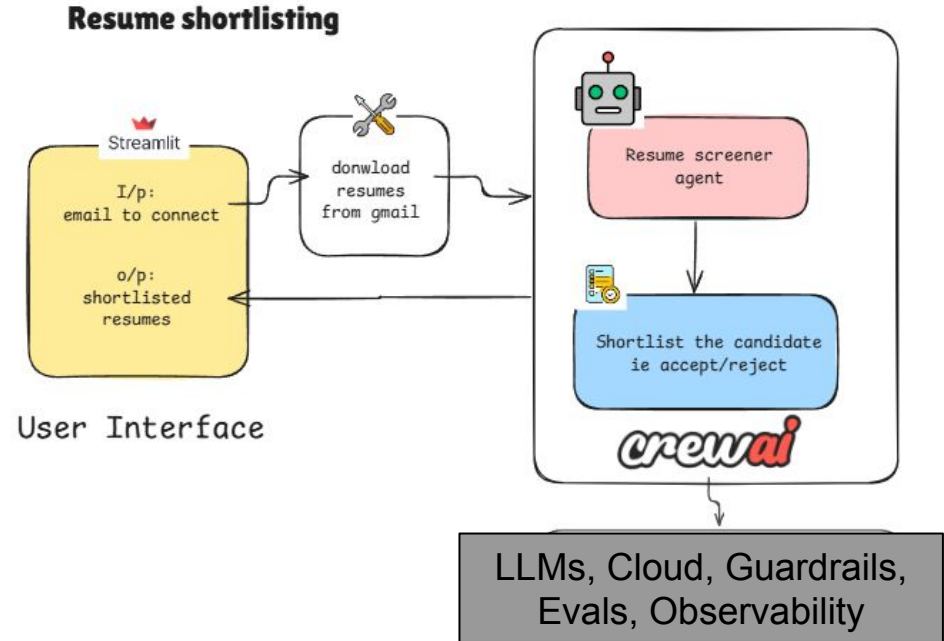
Resume shortlisting

Streamlit

I/p:
email to connect

o/p:
shortlisted
resumes

User Interface

donwload
resumes
from gmail

Resume screener
agent

Shortlist the candidate
ie accept/reject

crewai

LLMs, Cloud, Guardrails, Evals, Observability